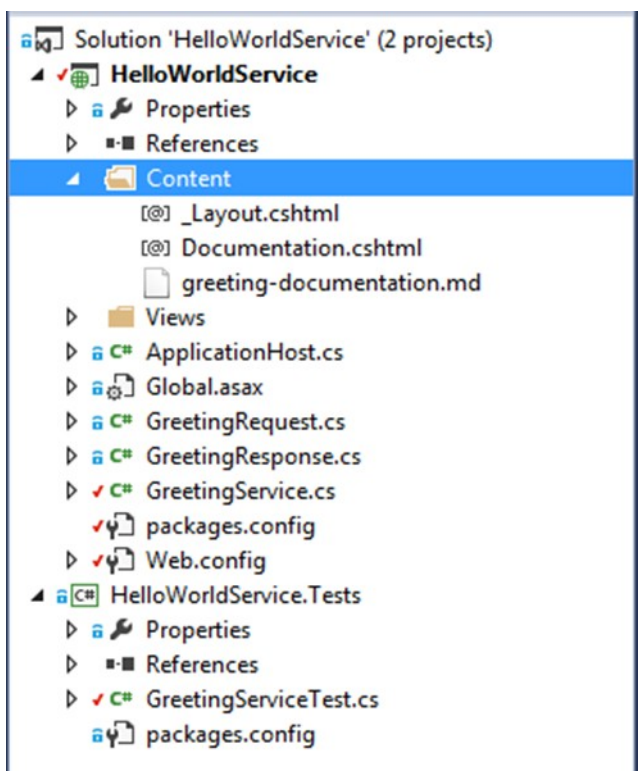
Solution 'HelloWorldService' (2 projects)
HelloWorldService
Properties
References
Content
_Layout.cshtml
Documentation.cshtml
greeting-documentation.md
Views
C# ApplicationHost.cs
Global.asax
C# GreetingRequest.cs
C# GreetingResponse.cs
C# GreetingService.cs
packages.config
Web.config
C# HelloWorldService.Tests
Properties
References
C# GreetingServiceTest.cs
packages.config